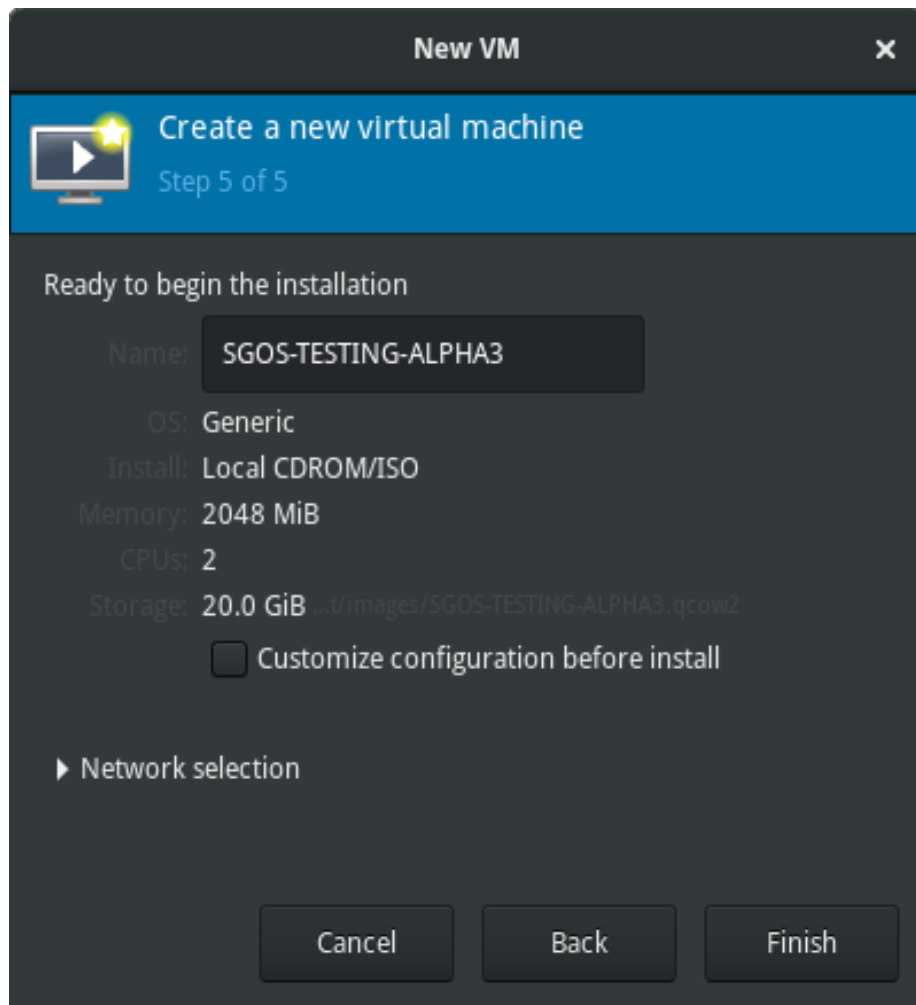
New VM ×

Create a new virtual machine
Step 5 of 5

Ready to begin the installation

Name: SGOS-TESTING-ALPHA3

OS: Generic
Install: Local CDROM/ISO
Memory: 2048 MiB
CPUs: 2
Storage: 20.0 GiB ...t/images/SGOS-TESTING-ALPHA3.qcow2

Customize configuration before install

Network selection

Cancel Back Finish